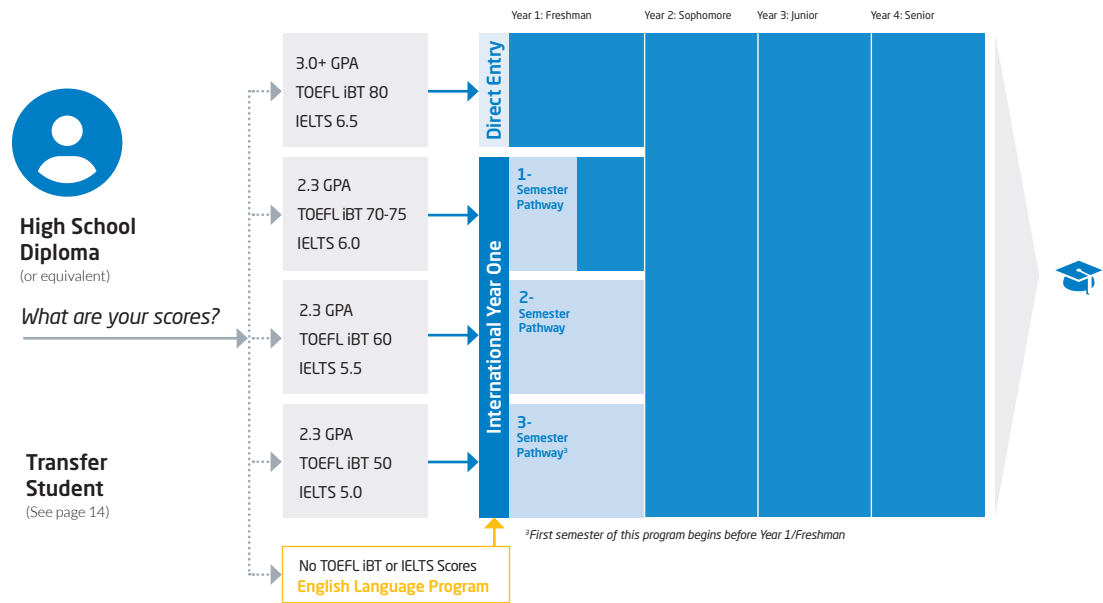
Year 1: Freshman
Year 2: Sophomore
Year 3: Junior
Year 4: Senior

High School Diploma
(or equivalent)

What are your scores?

Transfer Student
(See page 14)

3.0+ GPA
TOEFL iBT 80
IELTS 6.5

Direct Entry

2.3 GPA
TOEFL iBT 70-75
IELTS 6.0

2.3 GPA
TOEFL iBT 60
IELTS 5.5

2.3 GPA
TOEFL iBT 50
IELTS 5.0

International Year One

1-Semester Pathway

2-Semester Pathway

3-Semester Pathway$^3$

No TOEFL iBT or IELTS Scores
English Language Program

$^3$First semester of this program begins before Year 1/Freshman